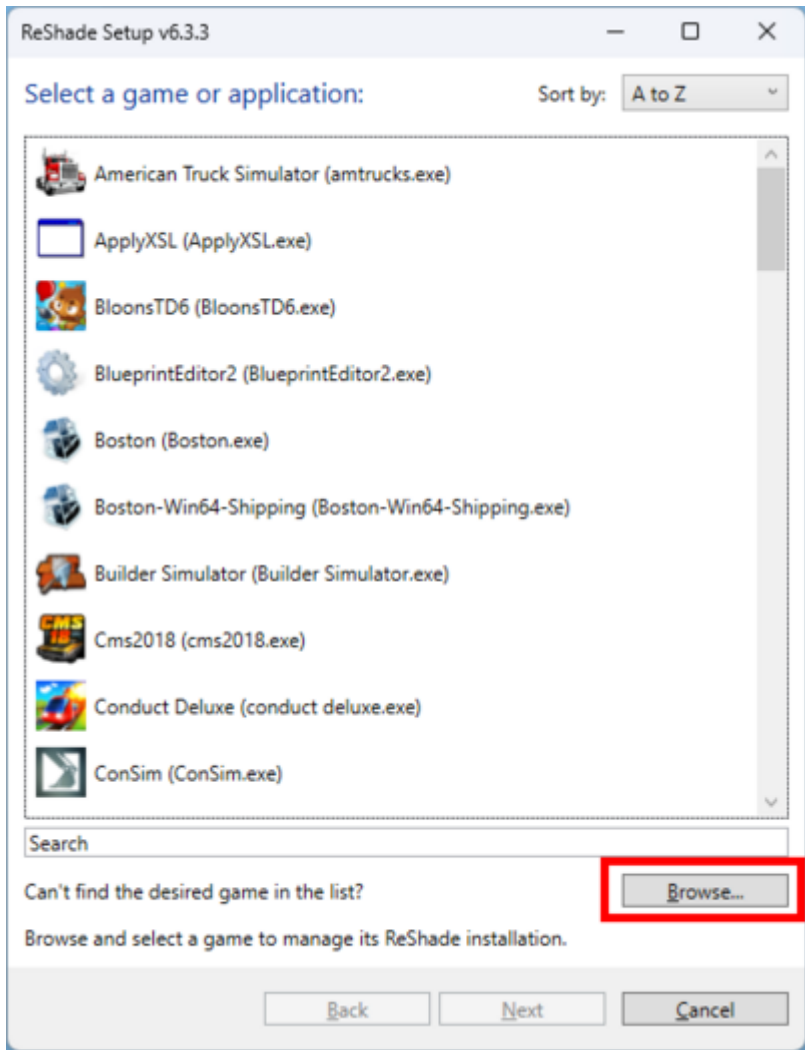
ReShade Setup v6.3.3

Select a game or application:

Sort by: A to Z

American Truck Simulator (amtrucks.exe)

ApplyXSL (ApplyXSL.exe)

BloonsTD6 (BloonsTD6.exe)

BlueprintEditor2 (BlueprintEditor2.exe)

Boston (Boston.exe)

Boston-Win64-Shipping (Boston-Win64-Shipping.exe)

Builder Simulator (Builder Simulator.exe)

Cms2018 (cms2018.exe)

Conduct Deluxe (conduct deluxe.exe)

ConSim (ConSim.exe)

Search

Can't find the desired game in the list?

Browse...

Browse and select a game to manage its ReShade installation.

Back

Next

Cancel